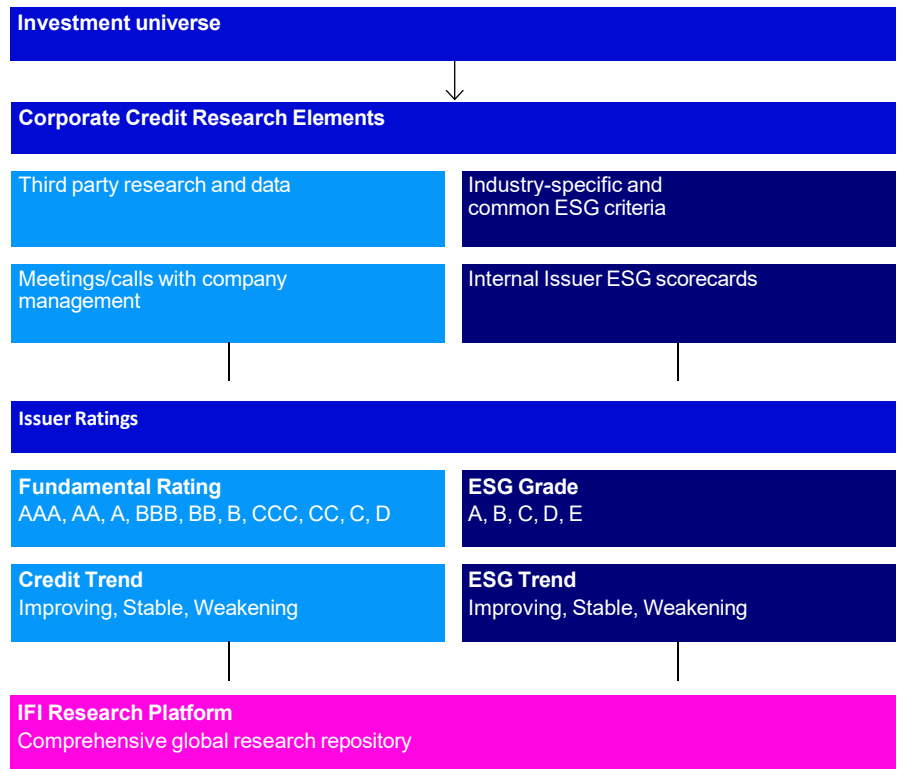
Investment universe

Corporate Credit Research Elements

Third party research and data

Industry-specific and common ESG criteria

Meetings/calls with company management

Internal Issuer ESG scorecards

Issuer Ratings

Fundamental Rating
AAA, AA, A, BBB, BB, B, CCC, CC, C, D

ESG Grade
A, B, C, D, E

Credit Trend
Improving, Stable, Weakening

ESG Trend
Improving, Stable, Weakening

IFI Research Platform
Comprehensive global research repository